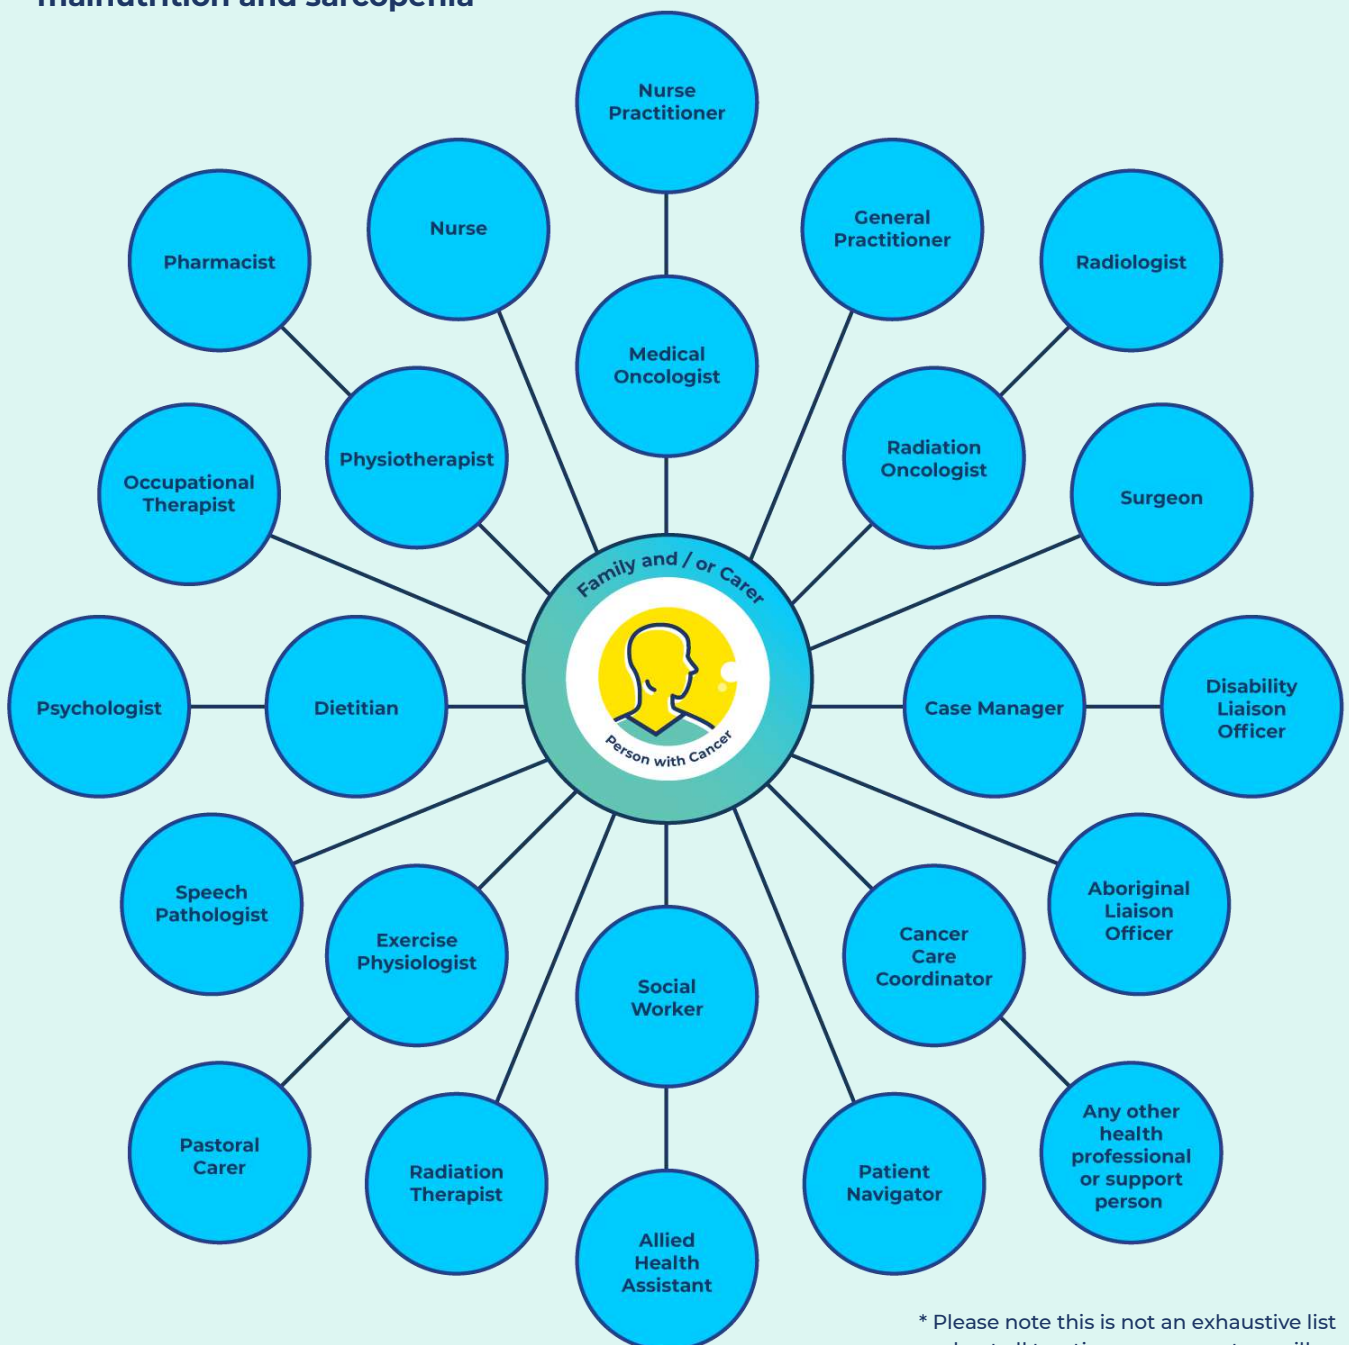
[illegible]

Nurse Practitioner

Nurse

General Practitioner

Pharmacist

Radiologist

Medical Oncologist

Physiotherapist

Radiation Oncologist

Occupational Therapist

Surgeon

Family and / or Carer

Person with Cancer

Psychologist

Dietitian

Case Manager

Disability Liaison Officer

Speech Pathologist

Exercise Physiologist

Social Worker

Cancer Care Coordinator

Aboriginal Liaison Officer

Pastoral Carer

Radiation Therapist

Allied Health Assistant

Patient Navigator

Any other health professional or support person

* Please note this is not an exhaustive list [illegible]